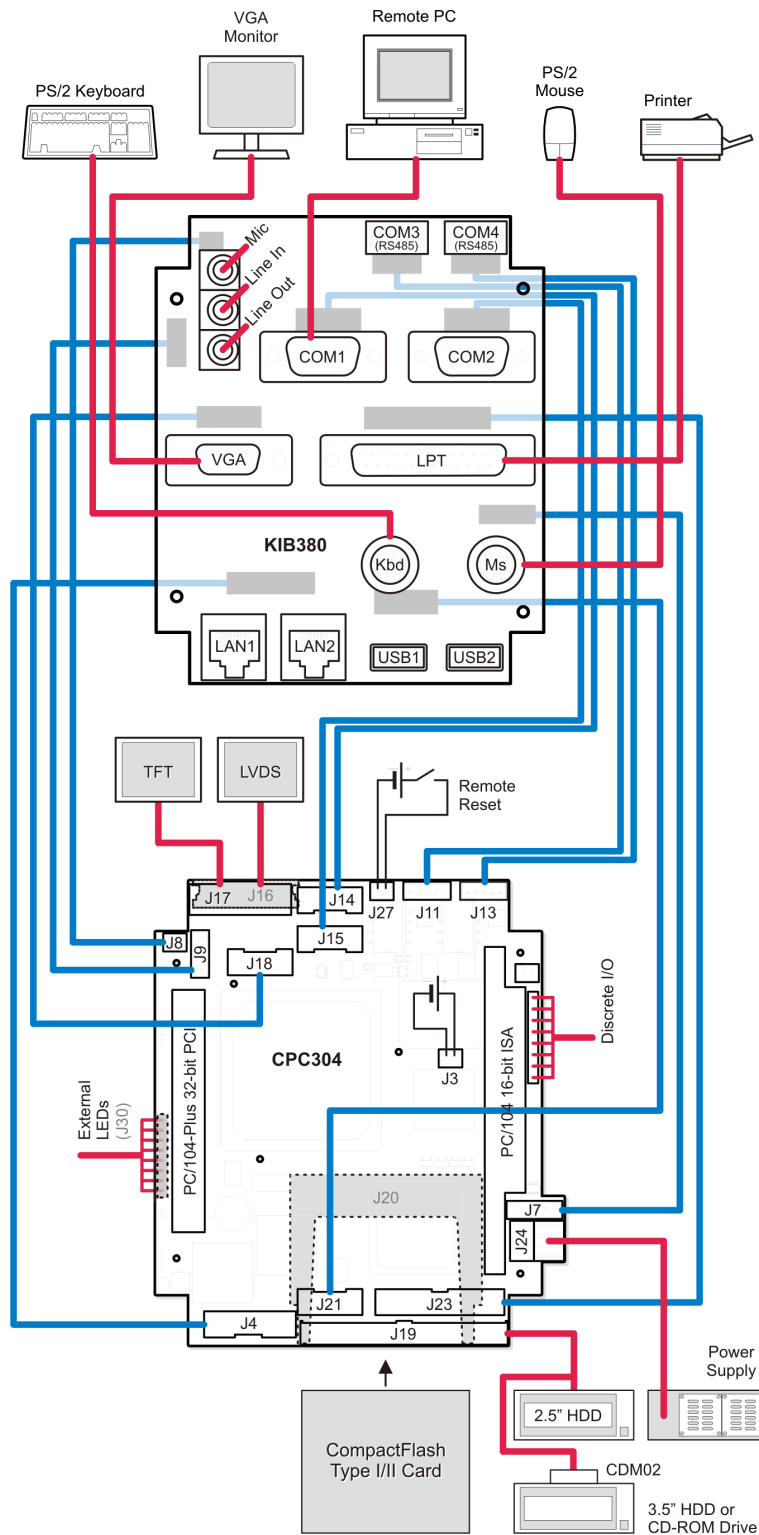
PS/2 Keyboard
VGA Monitor
Remote PC
PS/2 Mouse
Printer
Mic
Line In
Line Out
COM3 (RS485)
COM4 (RS485)
COM1
COM2
VGA
LPT
KIB380
Kbd
Ms
LAN1
LAN2
USB1
USB2
TFT
LVDS
Remote Reset
J17
J16
J14
J27
J11
J13
J8
J9
J15
J18
Discrete I/O
CPC304
PC/104-Plus 32-bit PCI
PC/104 16-bit ISA
J3
External LEDs (J30)
J20
J7
J24
J21
J23
J4
J19
Power Supply
2.5" HDD
CompactFlash Type I/II Card
CDM02
3.5" HDD or CD-ROM Drive